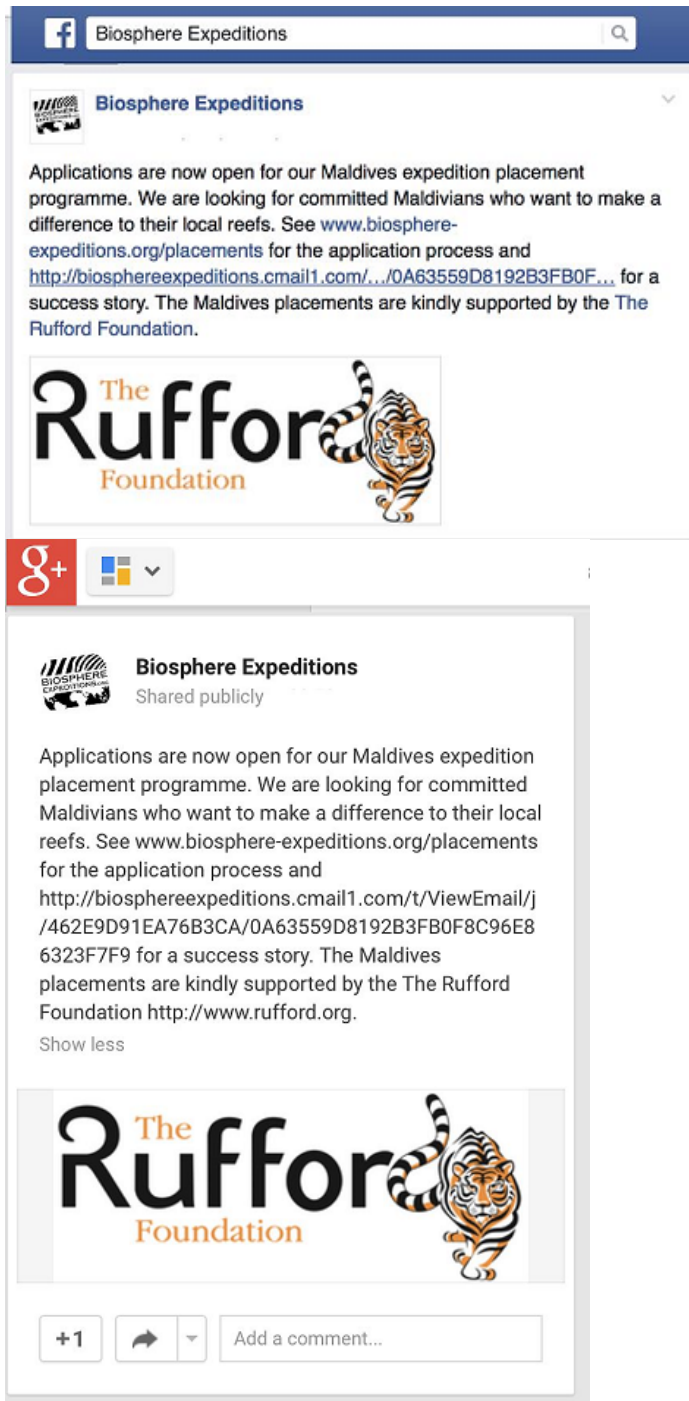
f Biosphere Expeditions

BIOSPHERE EXPEDITIONS

Biosphere Expeditions

Applications are now open for our Maldives expedition placement programme. We are looking for committed Maldivians who want to make a difference to their local reefs. See www.biosphere-expeditions.org/placements for the application process and http://biosphereexpeditions.cmail1.com/…/0A63559D8192B3FB0F… for a success story. The Maldives placements are kindly supported by the The Rufford Foundation.

The Rufford Foundation

g+

BIOSPHERE EXPEDITIONS

Biosphere Expeditions
Shared publicly

Applications are now open for our Maldives expedition placement programme. We are looking for committed Maldivians who want to make a difference to their local reefs. See www.biosphere-expeditions.org/placements for the application process and http://biosphereexpeditions.cmail1.com/t/ViewEmail/j/462E9D91EA76B3CA/0A63559D8192B3FB0F8C96E86323F7F9 for a success story. The Maldives placements are kindly supported by the The Rufford Foundation http://www.rufford.org.

Show less

The Rufford Foundation

+1

Add a comment...